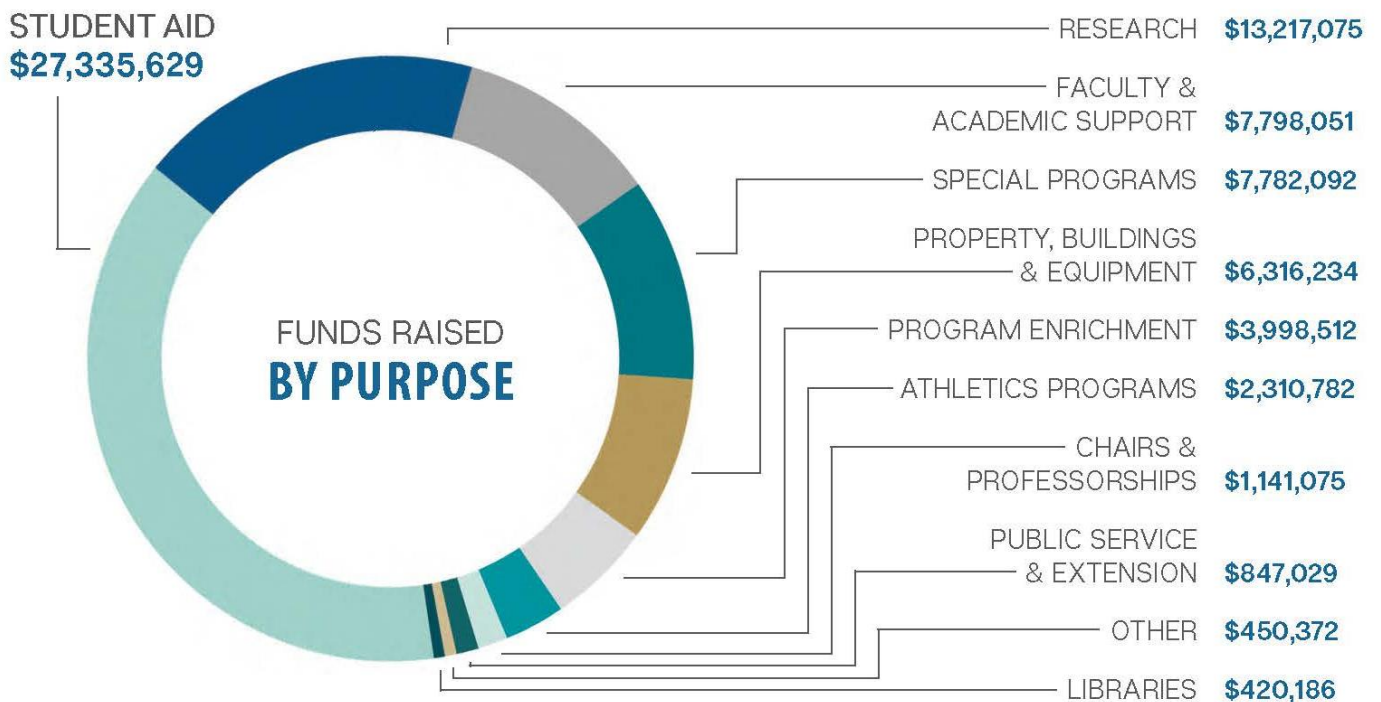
STUDENT AID
$27,335,629

FUNDS RAISED
BY PURPOSE

RESEARCH $13,217,075

FACULTY & ACADEMIC SUPPORT $7,798,051

SPECIAL PROGRAMS $7,782,092

PROPERTY, BUILDINGS & EQUIPMENT $6,316,234

PROGRAM ENRICHMENT $3,998,512

ATHLETICS PROGRAMS $2,310,782

CHAIRS & PROFESSORSHIPS $1,141,075

PUBLIC SERVICE & EXTENSION $847,029

OTHER $450,372

LIBRARIES $420,186